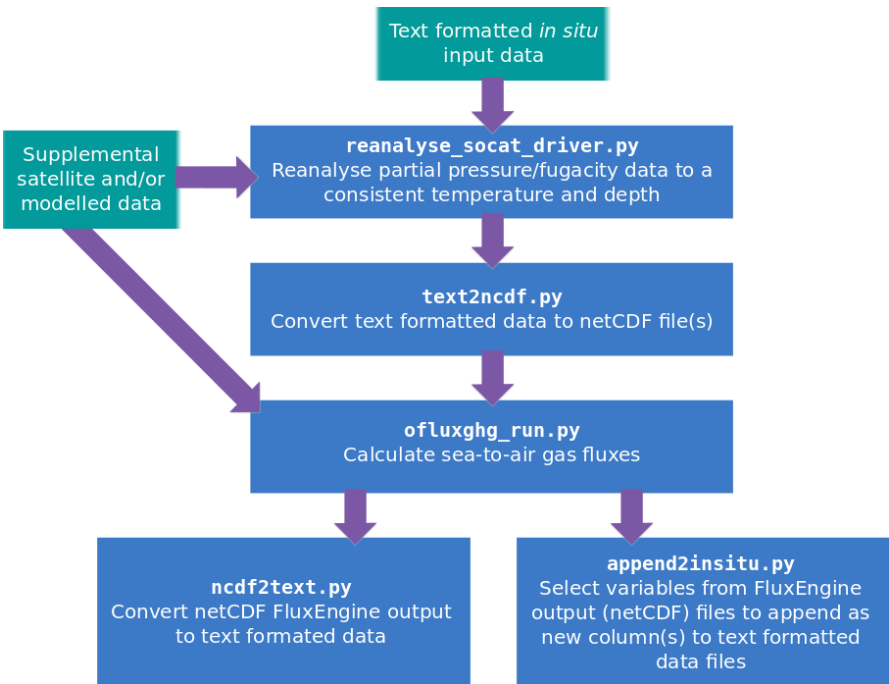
Text formatted *in situ* input data

Supplemental satellite and/or modelled data

**reanalyse_socat_driver.py**
Reanalyse partial pressure/fugacity data to a consistent temperature and depth

**text2ncdf.py**
Convert text formatted data to netCDF file(s)

**ofluxghg_run.py**
Calculate sea-to-air gas fluxes

**ncdf2text.py**
Convert netCDF FluxEngine output to text formated data

**append2insitu.py**
Select variables from FluxEngine output (netCDF) files to append as new column(s) to text formatted data files